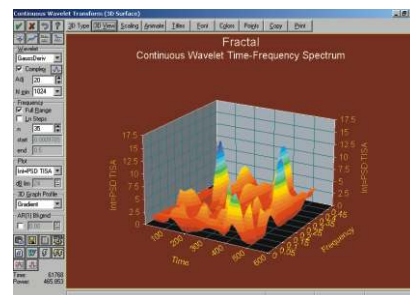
Continuous Wavelet Transform (3D Surface)

3D Type
3D View
Scaling
Animate
Titles
Font
Colors
Pages
Copy
Print

Wavelet
GaussDeriv
Complex
Adj
20
N gen
1024

Frequency
Full Range
Ln Steps
n
35
start
end

Plot
Int=PSD TISA
Int

3D Graph Profile
Gradient

AR(1) Bkgnd

Time
Power

Fractal
Continuous Wavelet Time-Frequency Spectrum

17.5
15
12.5
10
7.5
5
2.5
0

Int=PSD TISA

17.5
15
12.5
10
7.5
5
2.5
0

Int=PSD TISA

100
200
300
400
500
600

Time

.05
.1
.15
.2
.25
.3
.35
.4
.45

Frequency